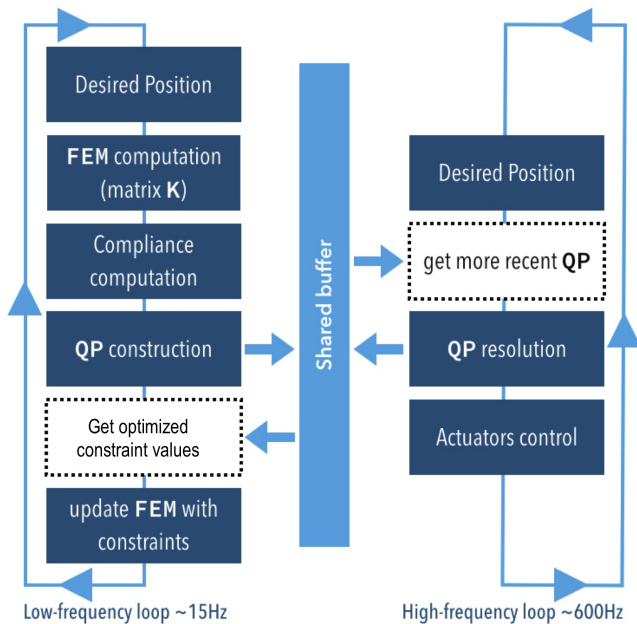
Desired Position

FEM computation (matrix K)

Compliance computation

QP construction

Get optimized constraint values

update FEM with constraints

Low-frequency loop ~15Hz

Shared buffer

Desired Position

get more recent QP

QP resolution

Actuators control

High-frequency loop ~600Hz